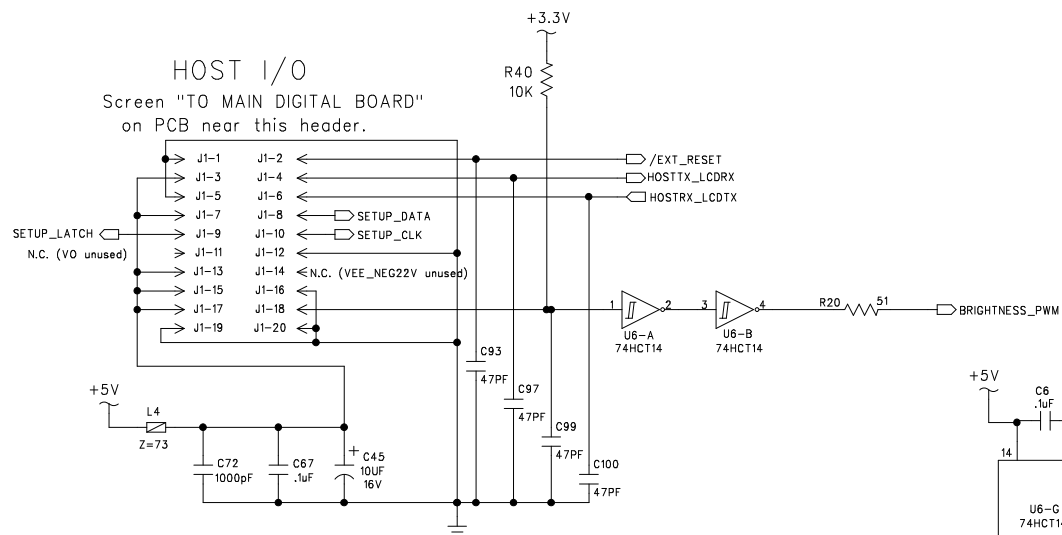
HOST I/O
Screen "TO MAIN DIGITAL BOARD"
on PCB near this header.

+3.3V
R40
10K

J1-1 J1-2
J1-3 J1-4
J1-5 J1-6
J1-7 J1-8
J1-9 J1-10
J1-11 J1-12
J1-13 J1-14
J1-15 J1-16
J1-17 J1-18
J1-19 J1-20

/EXT_RESET
HOSTTX_LCDRX
HOSTRX_LCDTX
SETUP_DATA
SETUP_CLK
SETUP_LATCH
N.C. (VO unused)
N.C. (VEE_NEG22V unused)

1 2 3 4
U6-A
74HCT14
U6-B
74HCT14
R20 51
BRIGHTNESS_PWM

C93
47PF
C97
47PF
C99
47PF
C100
47PF

+5V
L4
Z=73
C72
1000pF
C67
.1uF
C45
10UF
16V

+5V
C6
.1uF
14
U6-G
74HCT1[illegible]